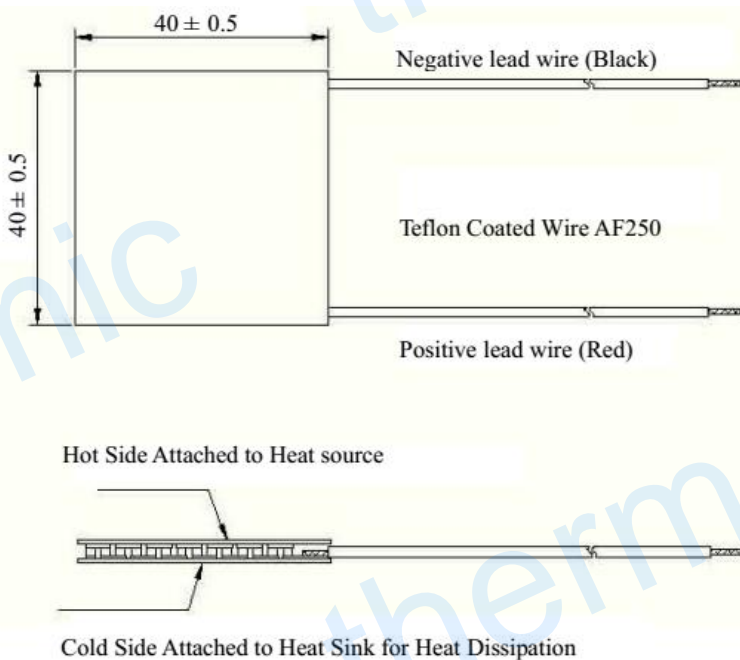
$40 \pm 0.5$

Negative lead wire (Black)

$40 \pm 0.5$

Teflon Coated Wire AF250

Positive lead wire (Red)

Hot Side Attached to Heat source

Cold Side Attached to Heat Sink for Heat Dissipation

nic

therm